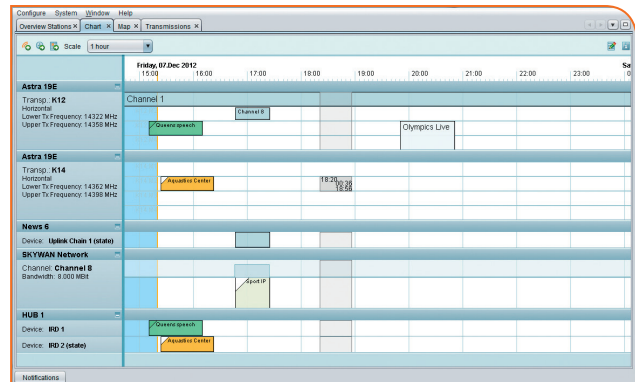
Configure System Window Help

Overview Stations × Chart × Map × Transmissions ×

Scale 1 hour

Friday, 07.Dec 2012

15:00 16:00 17:00 18:00 19:00 20:00 21:00 22:00 23:00 Sa 0

Astra 19E

Transp.: K12
Horizontal
Lower Tx Frequency: 14322 MHz
Upper Tx Frequency: 14358 MHz

Channel 1

Channel 8

Queens speech

Olympics Live

Astra 19E

Transp.: K14
Horizontal
Lower Tx Frequency: 14362 MHz
Upper Tx Frequency: 14398 MHz

Aquatics Center

18:20 00:36 18:56

News 6

Device: Uplink Chain 1 (state)

SKYWAN Network

Channel: Channel 8
Bandwidth: 8.000 MBit

Sport IP

HUB 1

Device: IRD 1

Queens speech

Device: IRD 2 (state)

Aquatics Center

Notifications